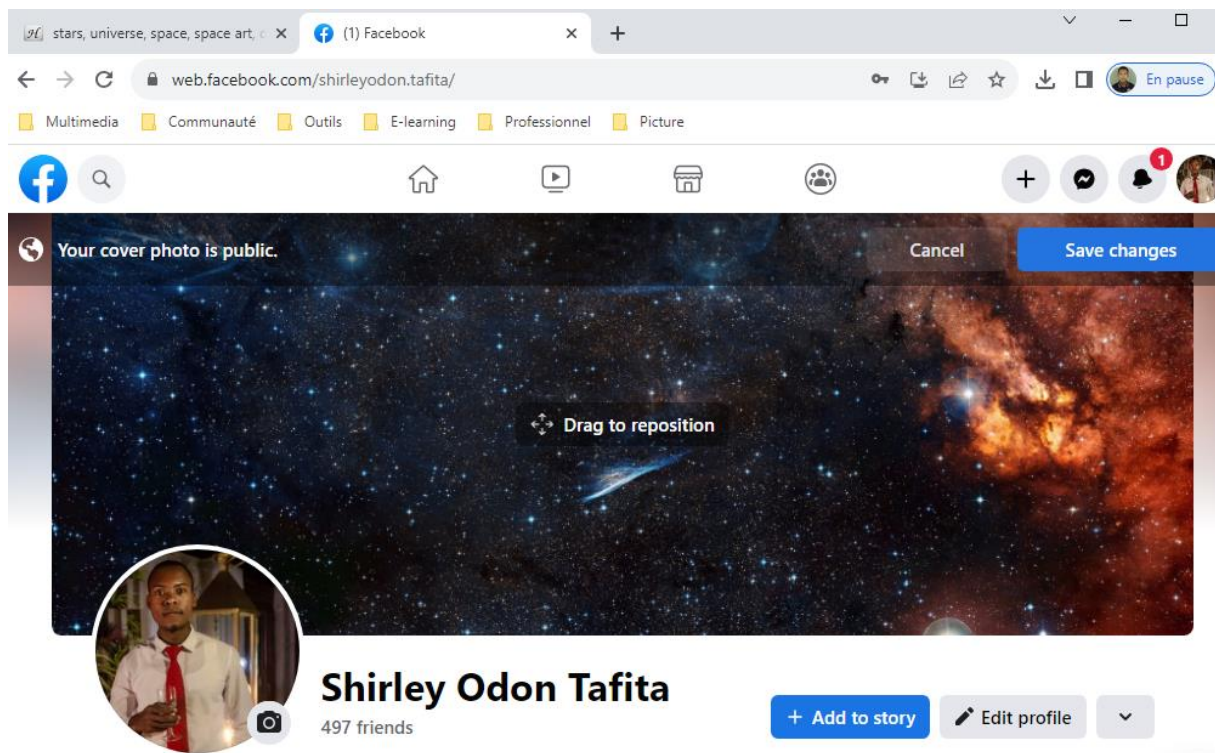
stars, universe, space, space art,
(1) Facebook
web.facebook.com/shirleyodon.tafita/
En pause
Multimedia
Communauté
Outils
E-learning
Professionnel
Picture
1
Your cover photo is public.
Cancel
Save changes
Drag to reposition
Shirley Odon Tafita
497 friends
+ Add to story
Edit profile